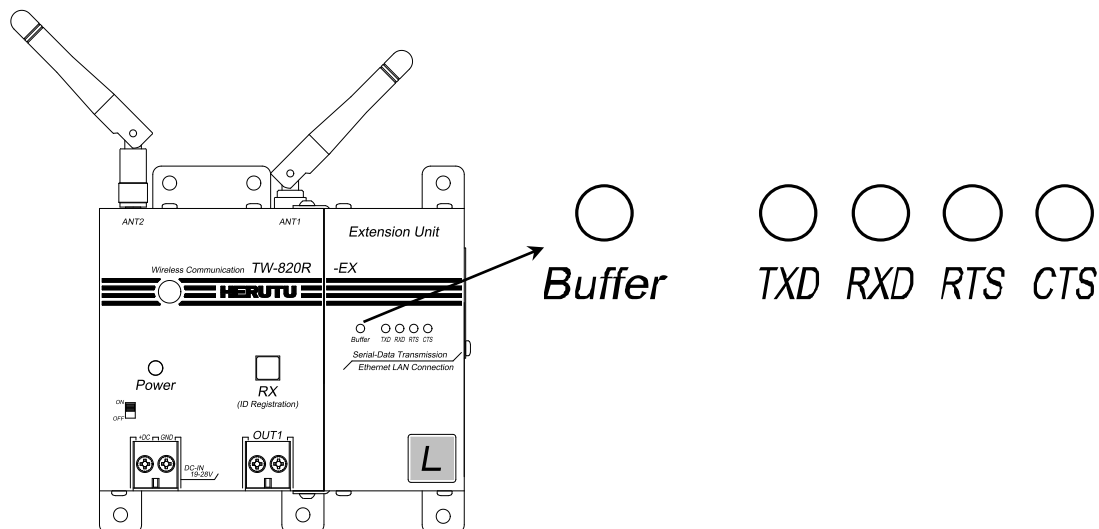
ANT2
ANT1
Extension Unit
Wireless Communication TW-820R
-EX
HERUTU
Buffer TXD RXD RTS CTS
Serial-Data Transmission
Ethernet LAN Connection
Power
RX
(ID Registration)
ON
OFF
+DC GND
DC-IN 19-28V
OUT1
L
Buffer
TXD RXD RTS CTS